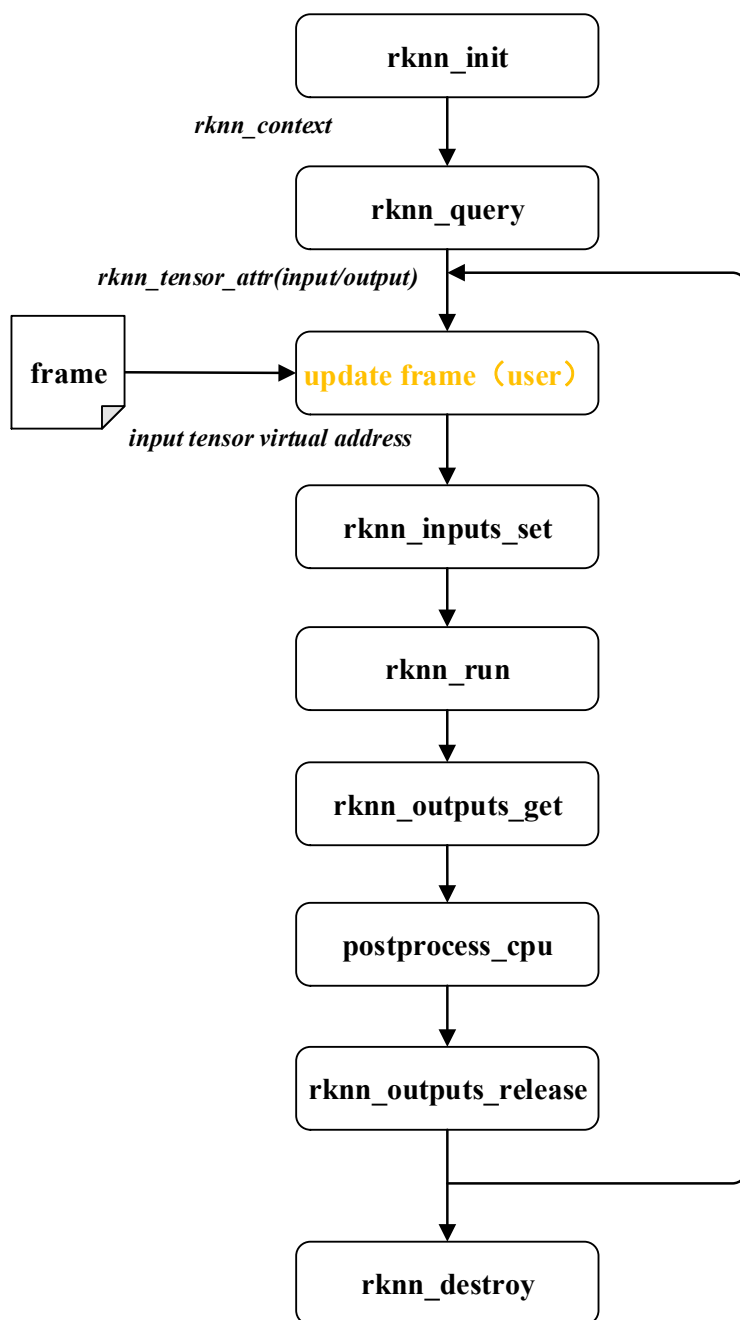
rknn_init

rknn_context

rknn_query

rknn_tensor_attr(input/output)

frame

update frame（user）

input tensor virtual address

rknn_inputs_set

rknn_run

rknn_outputs_get

postprocess_cpu

rknn_outputs_release

rknn_destroy